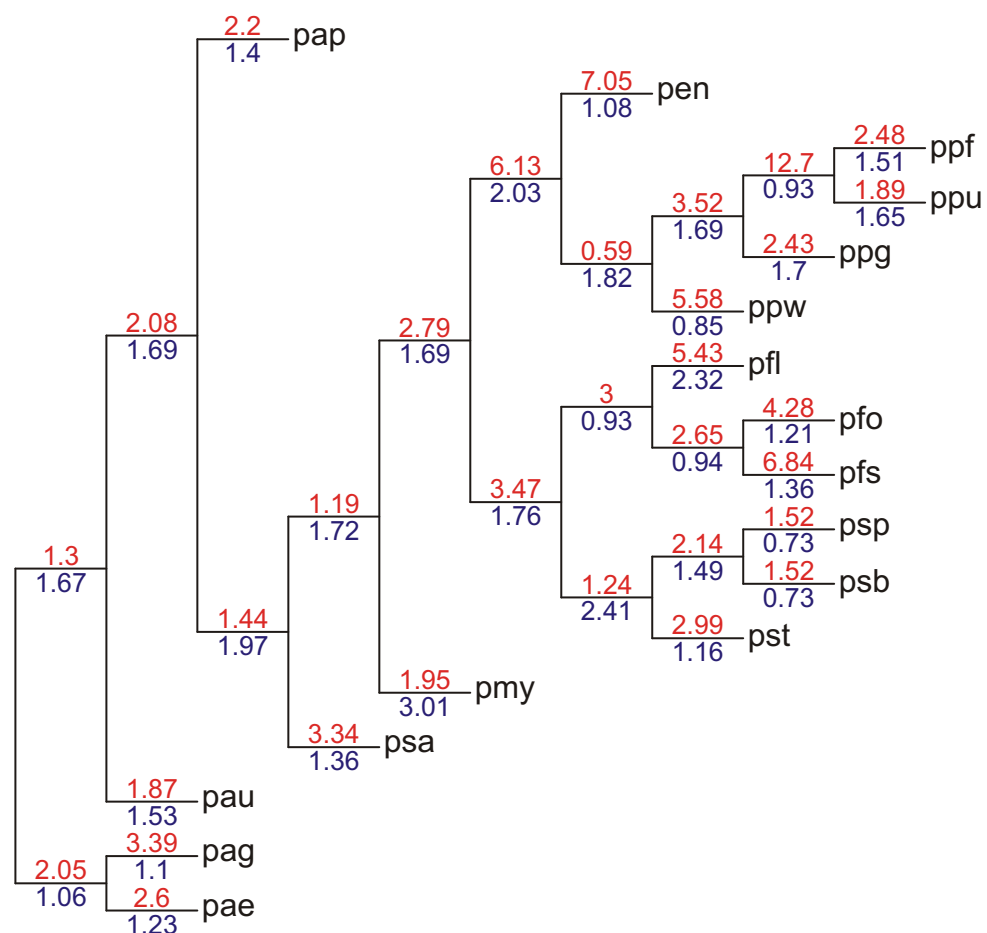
2.2
1.4
pap

7.05
1.08
pen

2.48
1.51
ppf

12.7
0.93

1.89
1.65
ppu

6.13
2.03

3.52
1.69

2.43
1.7
ppg

0.59
1.82

2.08
1.69

5.58
0.85
ppw

2.79
1.69

5.43
2.32
pfl

3
0.93

4.28
1.21
pfo

2.65
0.94

6.84
1.36
pfs

1.19
1.72

3.47
1.76

1.52
0.73
psp

1.3
1.67

2.14
1.49

1.52
0.73
psb

1.24
2.41

1.44
1.97

2.99
1.16
pst

1.95
3.01
pmy

3.34
1.36
psa

1.87
1.53
pau

3.39
1.1
pag

2.05
1.06

2.6
1.23
pae